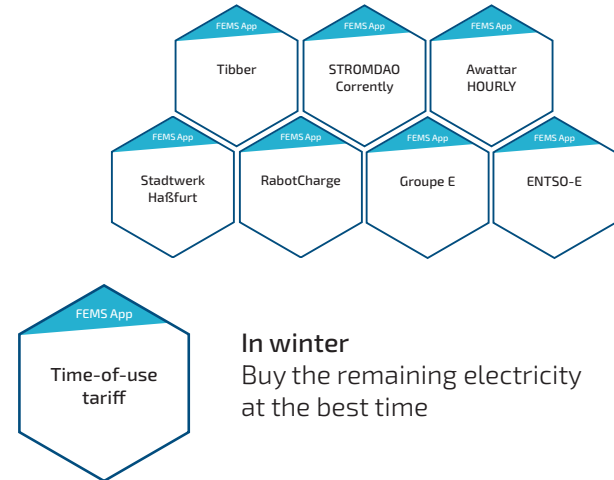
FEMS App
Tibber

FEMS App
STROMDAO Corrently

FEMS App
Awattar HOURLY

FEMS App
Stadtwerk Haßfurt

FEMS App
RabotCharge

FEMS App
Groupe E

FEMS App
ENTSO-E

FEMS App
Time-of-use tariff

In winter
Buy the remaining electricity at the best time